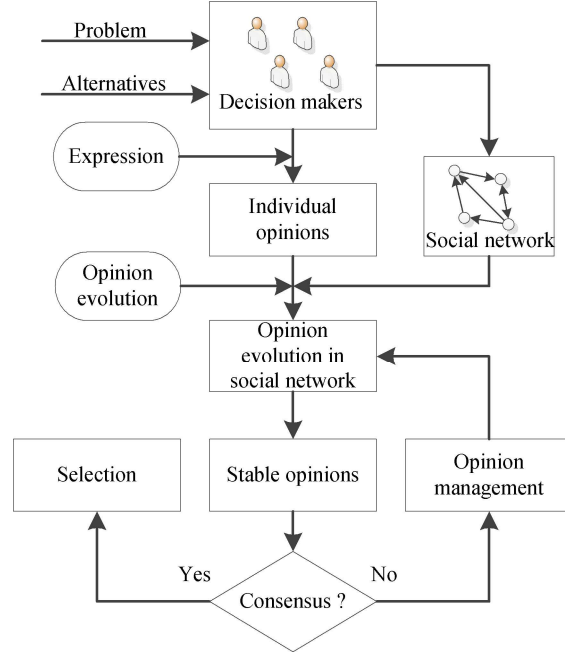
Problem

Alternatives

Decision makers

Expression

Individual opinions

Social network

Opinion evolution

Opinion evolution in social network

Selection

Stable opinions

Opinion management

Yes

No

Consensus ?